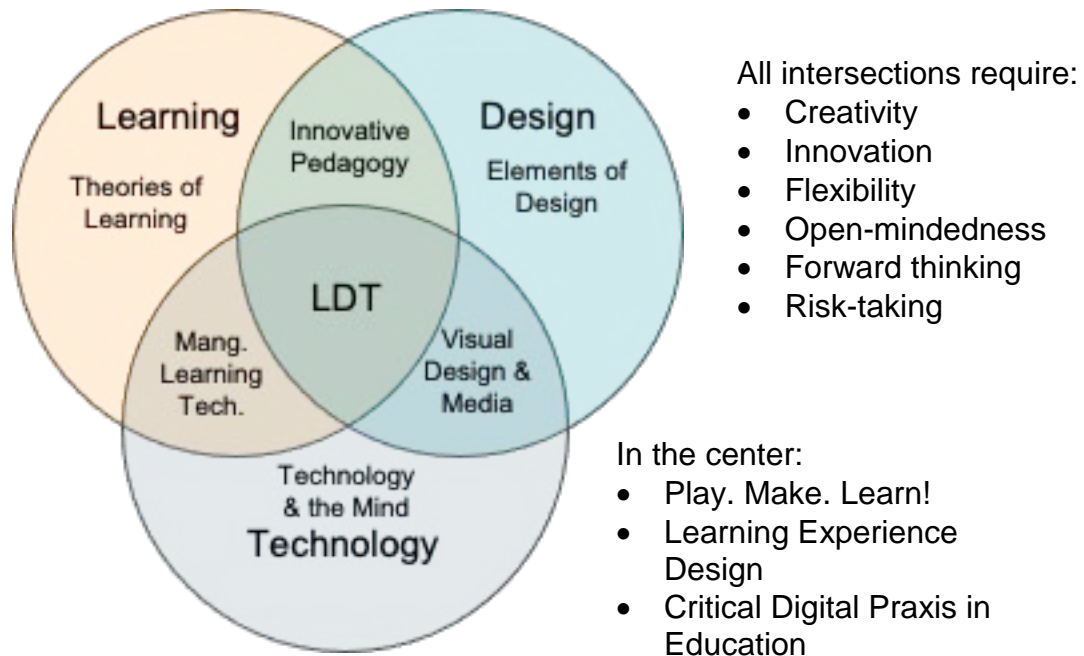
Learning

Theories of Learning

Innovative Pedagogy

Design

Elements of Design

LDT

Mang. Learning Tech.

Visual Design & Media

Technology & the Mind

Technology

All intersections require:
- Creativity
- Innovation
- Flexibility
- Open-mindedness
- Forward thinking
- Risk-taking

In the center:
- Play. Make. Learn!
- Learning Experience Design
- Critical Digital Praxis in Education